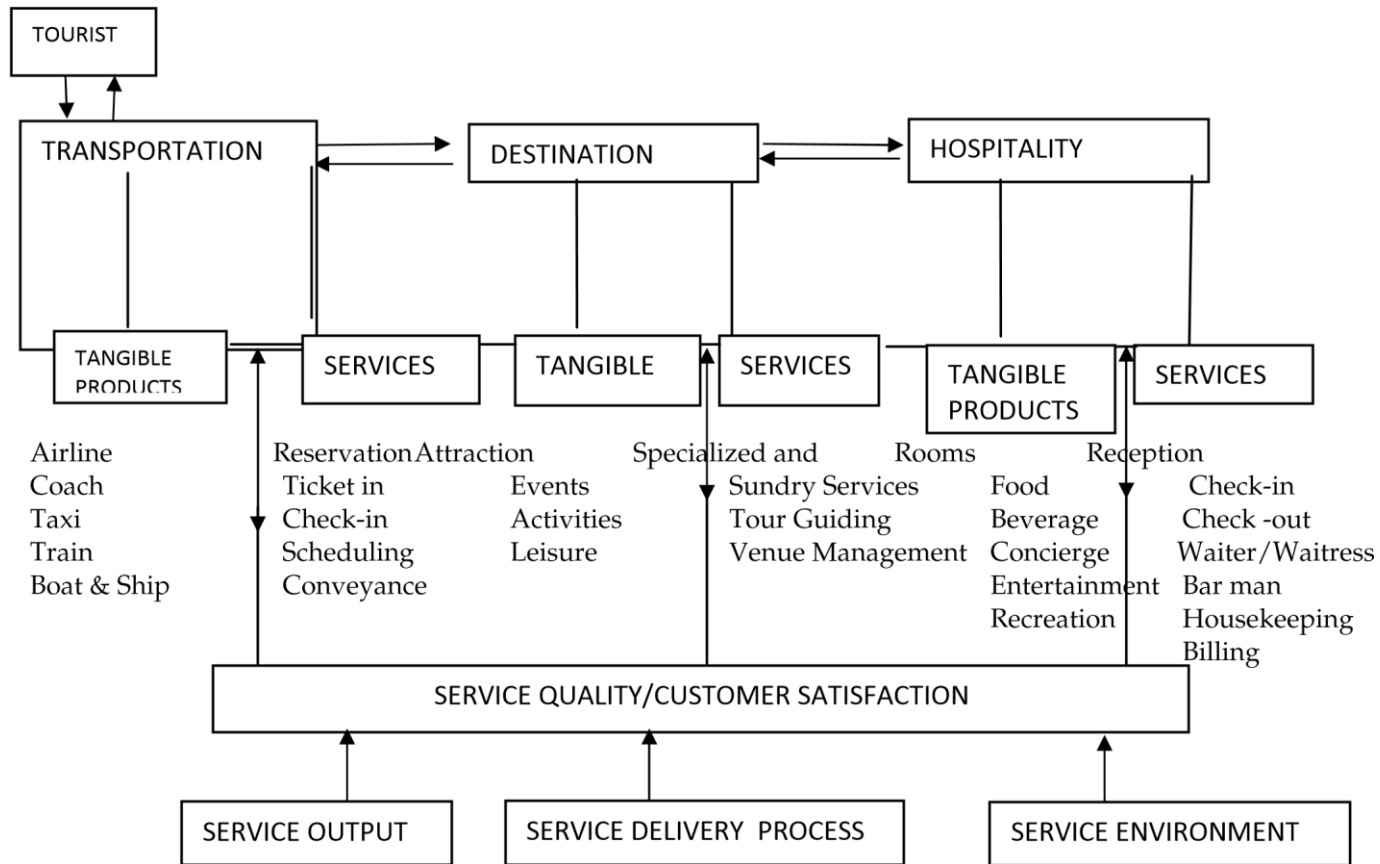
TOURIST

TRANSPORTATION

DESTINATION

HOSPITALITY

TANGIBLE PRODUCTS

SERVICES

TANGIBLE

SERVICES

TANGIBLE PRODUCTS

SERVICES

Airline
Coach
Taxi
Train
Boat & Ship

Reservation
Ticket in
Check-in
Scheduling
Conveyance

Attraction
Events
Activities
Leisure

Specialized and
Sundry Services
Tour Guiding
Venue Management

Rooms
Food
Beverage
Concierge
Entertainment
Recreation

Reception
Check-in
Check -out
Waiter/Waitress
Bar man
Housekeeping
Billing

SERVICE QUALITY/CUSTOMER SATISFACTION

SERVICE OUTPUT

SERVICE DELIVERY PROCESS

SERVICE ENVIRONMENT